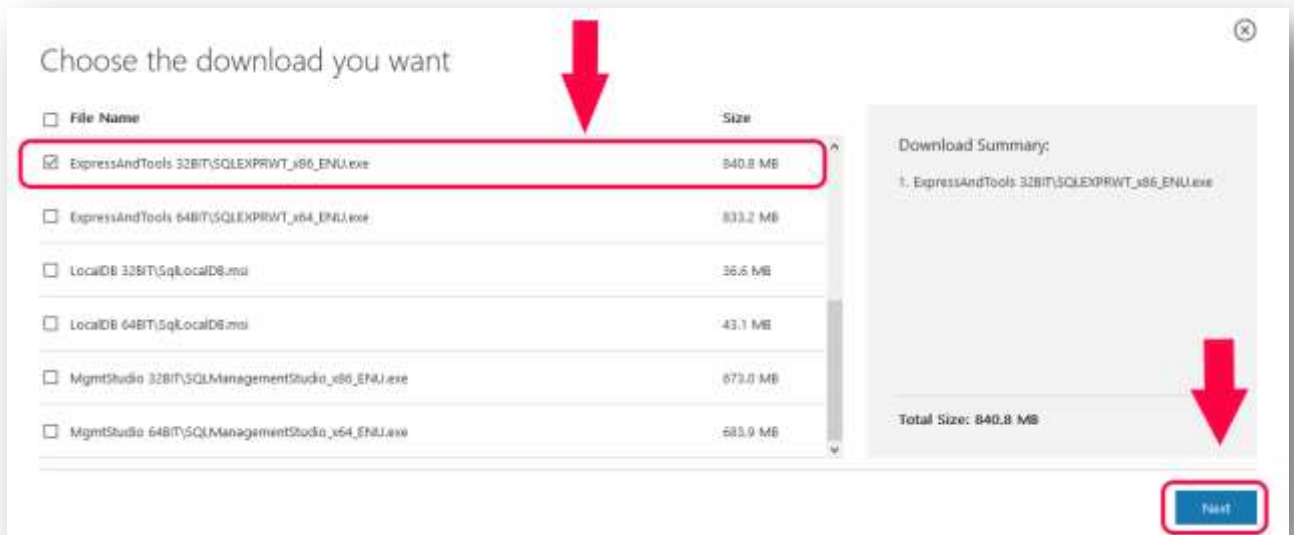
Choose the download you want

| File Name | Size |
|---|---|
| ExpressAndTools 32BIT\SQLEXPRWT_x86_ENU.exe | 840.8 MB |
| ExpressAndTools 64BIT\SQLEXPRWT_x64_ENU.exe | 833.2 MB |
| LocalDB 32BIT\SqlLocalDB.msi | 36.6 MB |
| LocalDB 64BIT\SqlLocalDB.msi | 43.1 MB |
| MgmtStudio 32BIT\SQLManagementStudio_x86_ENU.exe | 673.0 MB |
| MgmtStudio 64BIT\SQLManagementStudio_x64_ENU.exe | 683.9 MB |

Download Summary:

1. ExpressAndTools 32BIT\SQLEXPRWT_x86_ENU.exe

Total Size: 840.8 MB

Next